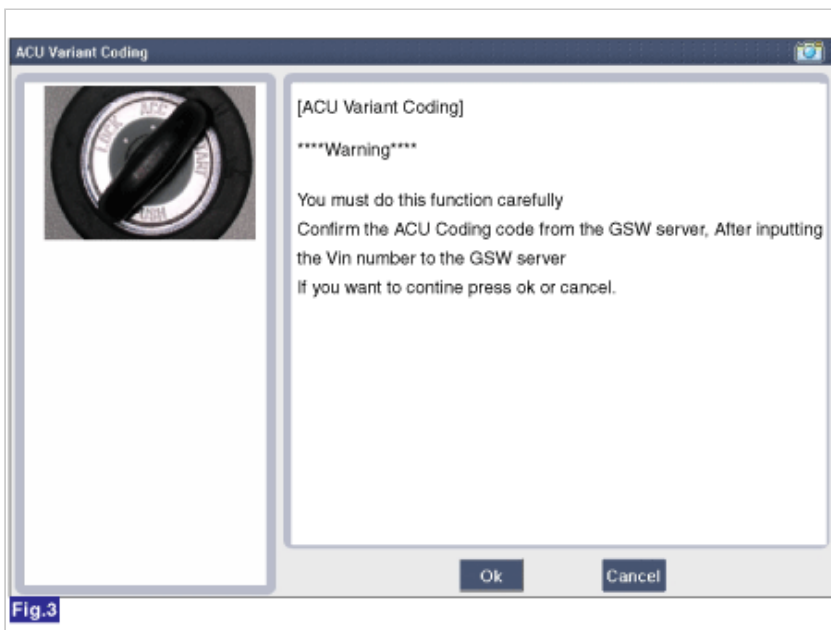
ACU Variant Coding

LOCK ACC ON START

[ACU Variant Coding]

****Warning****

You must do this function carefully
Confirm the ACU Coding code from the GSW server, After inputting the Vin number to the GSW server
If you want to contine press ok or cancel.

Ok

Cancel

Fig.3